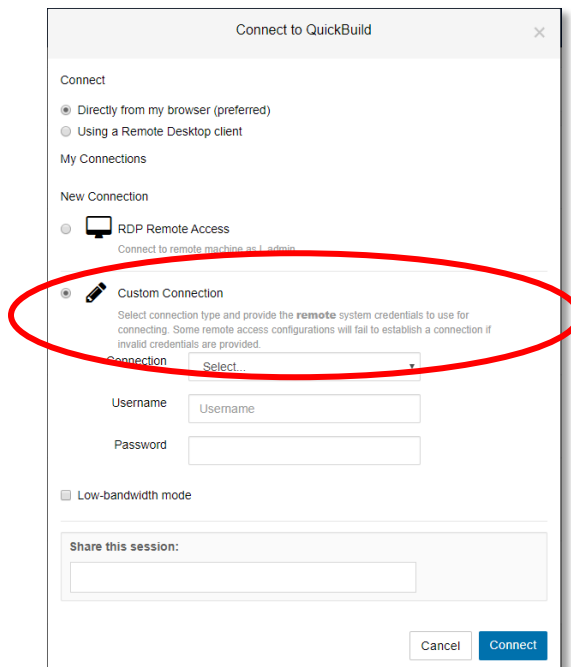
Connect to QuickBuild

×

Connect

Directly from my browser (preferred)

Using a Remote Desktop client

My Connections

New Connection

RDP Remote Access

Connect to remote machine as L.admin

Custom Connection

Select connection type and provide the **remote** system credentials to use for connecting. Some remote access configurations will fail to establish a connection if invalid credentials are provided.

Connection | Select...

Username | Username

Password

Low-bandwidth mode

Share this session:

Cancel

Connect